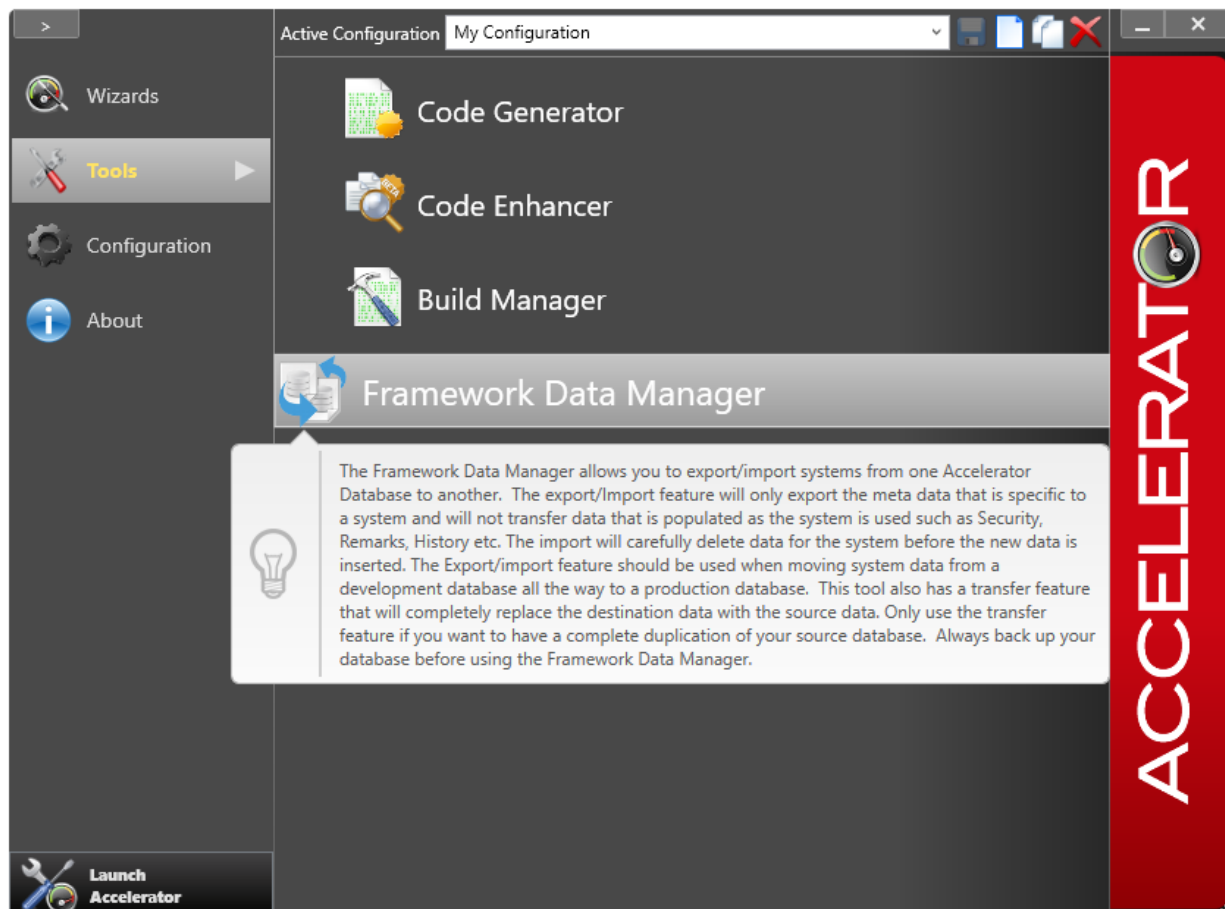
>

Wizards

Tools

Configuration

About

Launch Accelerator

Active Configuration My Configuration

Code Generator

BETA

Code Enhancer

Build Manager

Framework Data Manager

The Framework Data Manager allows you to export/import systems from one Accelerator Database to another. The export/Import feature will only export the meta data that is specific to a system and will not transfer data that is populated as the system is used such as Security, Remarks, History etc. The import will carefully delete data for the system before the new data is inserted. The Export/import feature should be used when moving system data from a development database all the way to a production database. This tool also has a transfer feature that will completely replace the destination data with the source data. Only use the transfer feature if you want to have a complete duplication of your source database. Always back up your database before using the Framework Data Manager.

ACCELERATOR